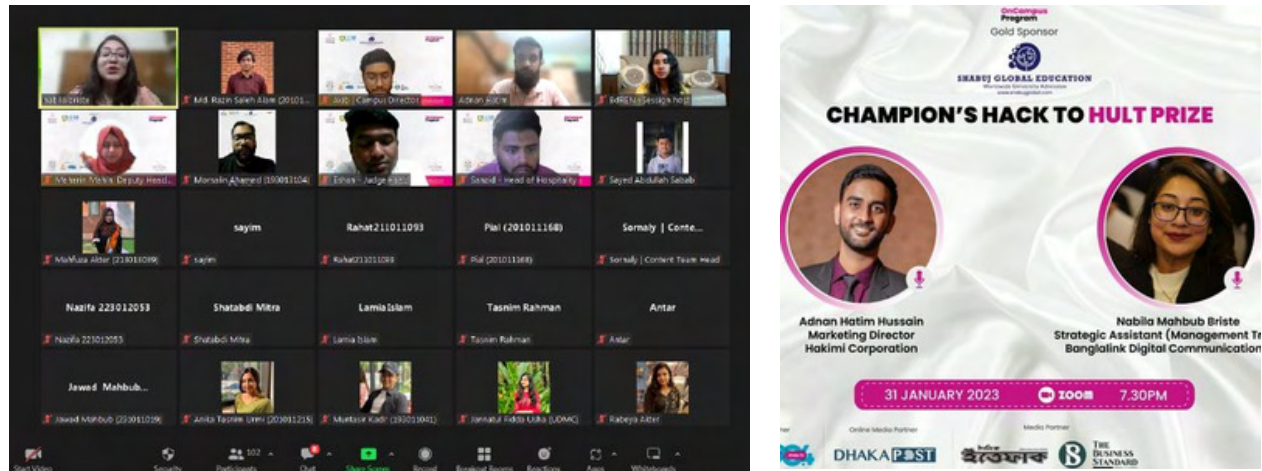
Md. Razin Saleh Alam (20101...

Jodi | Campus Director

Adnan Hatim

Mehereen Malick Deputy Head...

Monsalin Ahamed (193011104)

Eshan - Judge Hult

Sosoid - Head of Hospitality

Sayed Abdullah Sabab

Mahfuza Akter (218011099)

sayim

sayim

Rahat211011093

Rahat211011093

Pial (201011168)

Pial (201011168)

Sornaly | Conte...

Sornaly | Content Team Head

Nazifa 223012053

Nazifa 223012053

Shatabdi Mitra

Shatabdi Mitra

Lamia Islam

Lamia Islam

Tasnim Rahman

Tasnim Rahman

Antar

Antar

Jawad Mahbub...

Jawad Mahbub (223011019)

Anika Tasnim Urmi (201011215)

Muetasir Kadir (193011041)

Jannatul Fidda Usha (UDMC)

Rabeya Akter

Start Video

Security

102

Participants

Chat

Share Screen

Record

Breakout Rooms

Reactions

Apps

Whiteboards

OnCampus Program

Gold Sponsor

SHABUJ GLOBAL EDUCATION

CHAMPION'S HACK TO HULT PRIZE

Adnan Hatim Hussain
Marketing Director
Hakimi Corporation

Nabila Mahbub Briste
Strategic Assistant (Management Tr
Banglalink Digital Communication

31 JANUARY 2023

zoom

7.30PM

Online Media Partner

DHAKA POST

Media Partner

ইত্তেফাক

THE BUSINESS STANDARD